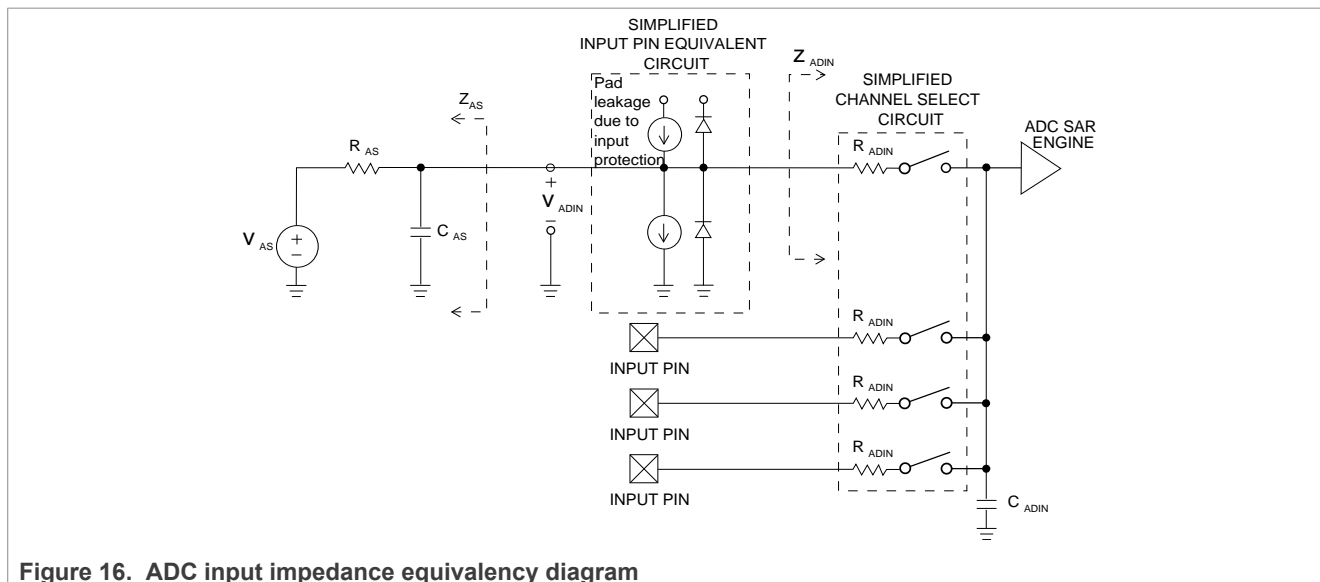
SIMPLIFIED INPUT PIN EQUIVALENT CIRCUIT

$Z_{ADIN}$

SIMPLIFIED CHANNEL SELECT CIRCUIT

$Z_{AS}$

Pad leakage due to input protection

ADC SAR ENGINE

$R_{AS}$

$R_{ADIN}$

+

$V_{ADIN}$

−

$V_{AS}$

+

−

$C_{AS}$

$R_{ADIN}$

INPUT PIN

$R_{ADIN}$

INPUT PIN

$R_{ADIN}$

INPUT PIN

$C_{ADIN}$

Figure 16. ADC input impedance equivalency diagram